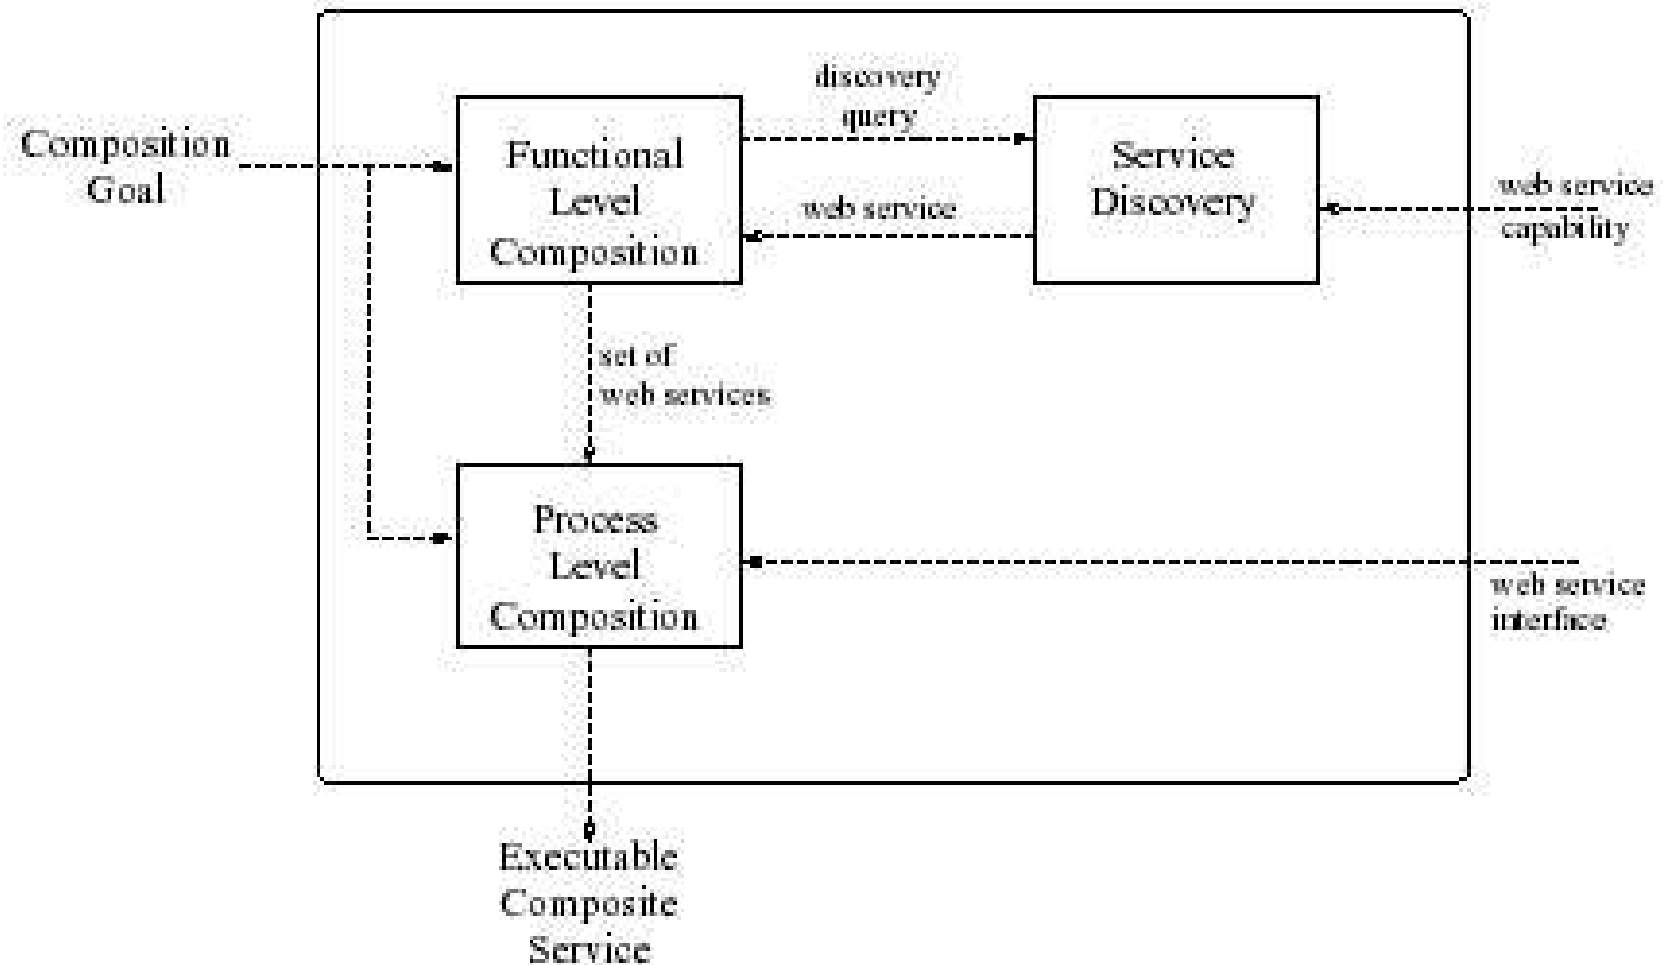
Composition Goal

Functional Level Composition

discovery query

Service Discovery

web service

web service capability

set of web services

Process Level Composition

web service interface

Executable Composite Service